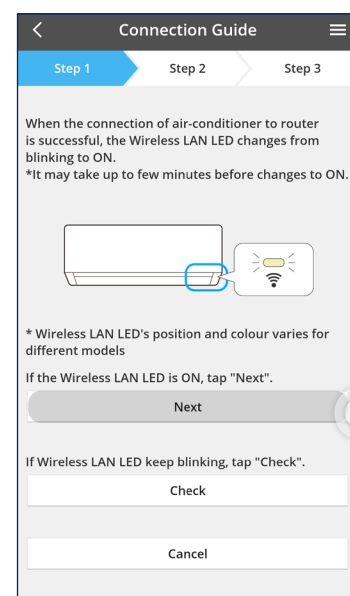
<
Connection Guide

Step 1
Step 2
Step 3

When the connection of air-conditioner to router is successful, the Wireless LAN LED changes from blinking to ON.
*It may take up to few minutes before changes to ON.

* Wireless LAN LED's position and colour varies for different models

If the Wireless LAN LED is ON, tap "Next".

Next

If Wireless LAN LED keep blinking, tap "Check".

Check

Cancel